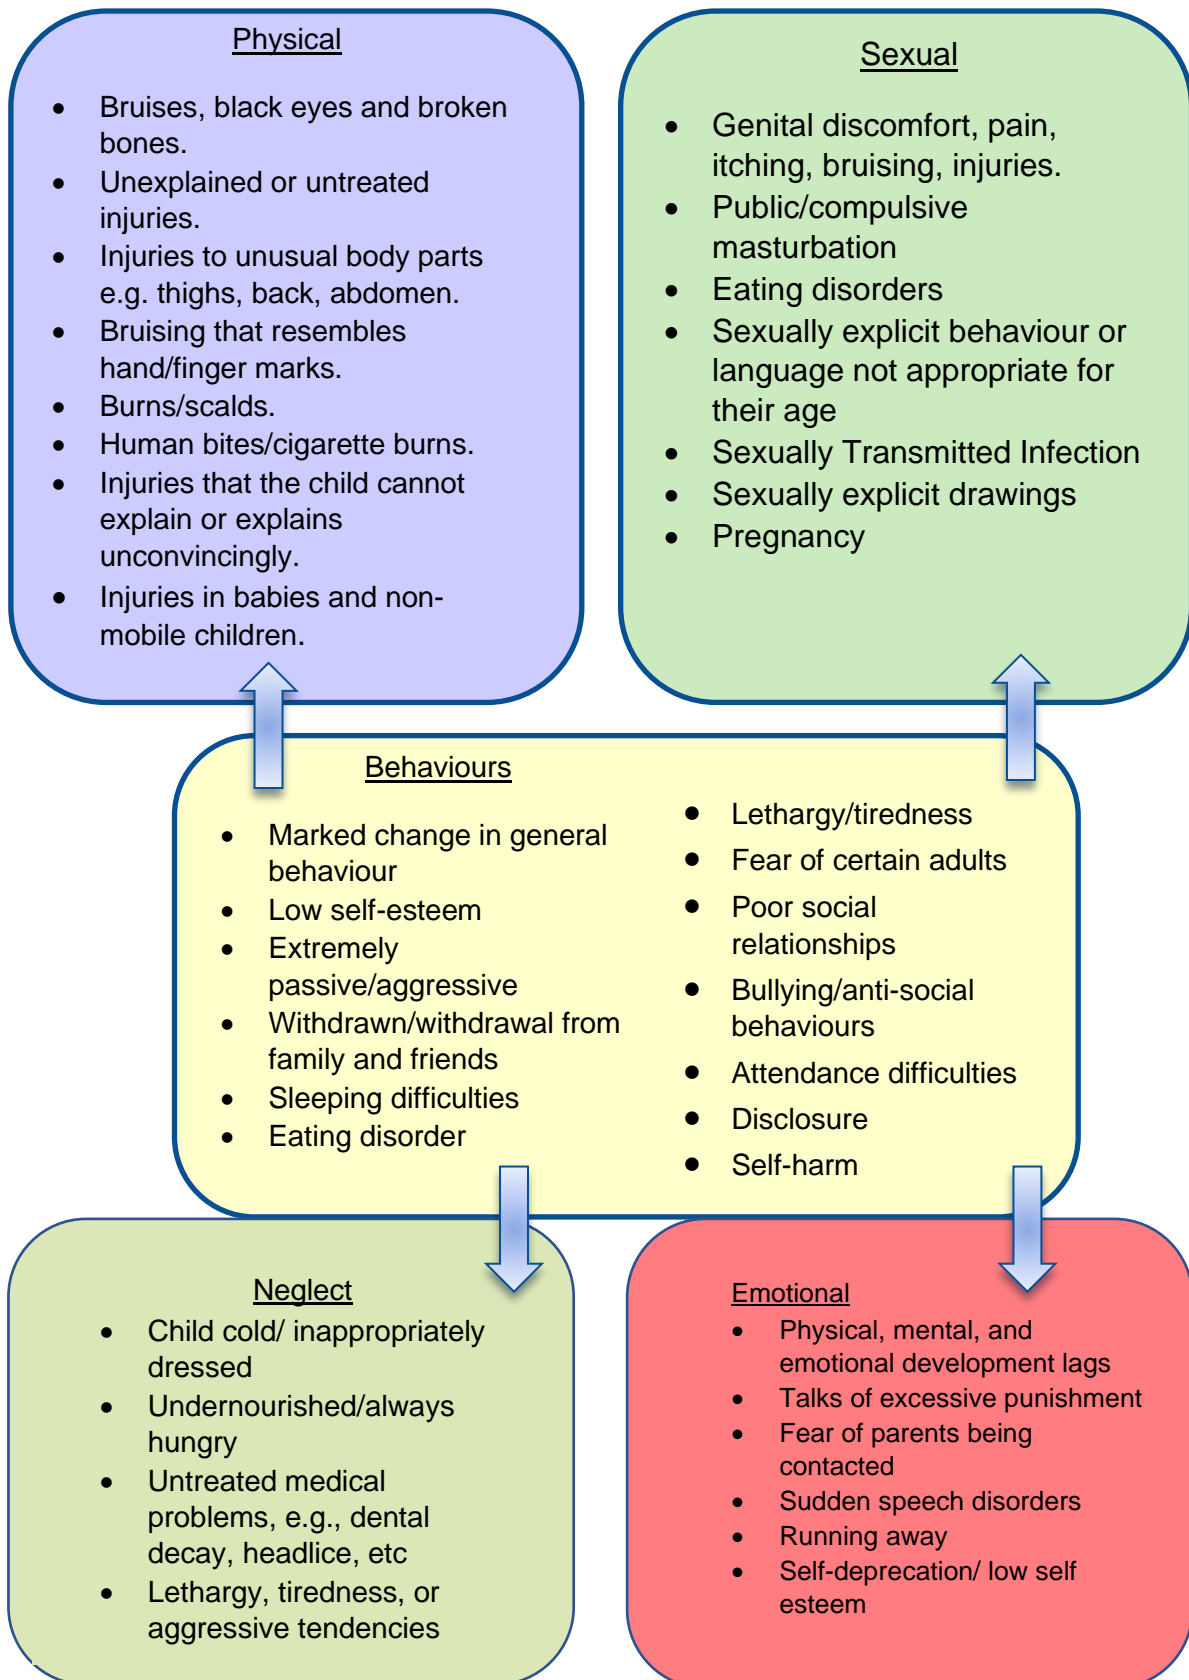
Physical

- Bruises, black eyes and broken bones.
- Unexplained or untreated injuries.
- Injuries to unusual body parts e.g. thighs, back, abdomen.
- Bruising that resembles hand/finger marks.
- Burns/scalds.
- Human bites/cigarette burns.
- Injuries that the child cannot explain or explains unconvincingly.
- Injuries in babies and non-mobile children.

Sexual

- Genital discomfort, pain, itching, bruising, injuries.
- Public/compulsive masturbation
- Eating disorders
- Sexually explicit behaviour or language not appropriate for their age
- Sexually Transmitted Infection
- Sexually explicit drawings
- Pregnancy

Behaviours

- Marked change in general behaviour
- Low self-esteem
- Extremely passive/aggressive
- Withdrawn/withdrawal from family and friends
- Sleeping difficulties
- Eating disorder

- Lethargy/tiredness
- Fear of certain adults
- Poor social relationships
- Bullying/anti-social behaviours
- Attendance difficulties
- Disclosure
- Self-harm

Neglect

- Child cold/ inappropriately dressed
- Undernourished/always hungry
- Untreated medical problems, e.g., dental decay, headlice, etc
- Lethargy, tiredness, or aggressive tendencies

Emotional

- Physical, mental, and emotional development lags
- Talks of excessive punishment
- Fear of parents being contacted
- Sudden speech disorders
- Running away
- Self-deprecation/ low self esteem